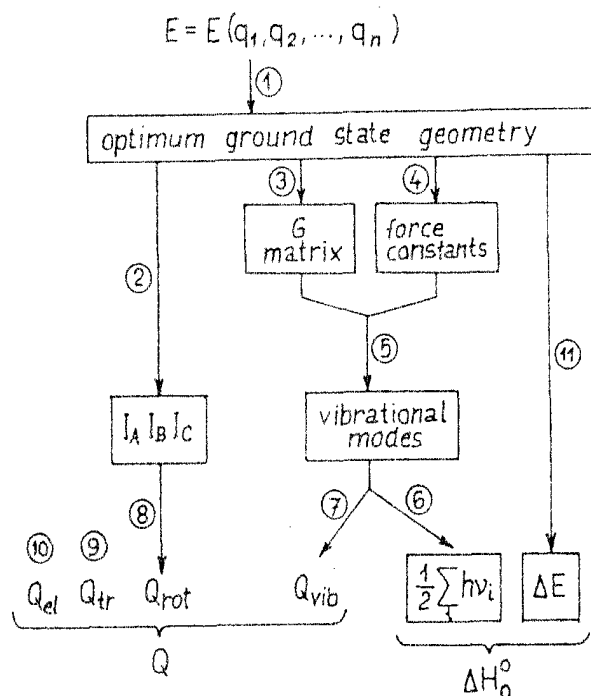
$E = E(q_1, q_2, \ldots, q_n)$

①

optimum ground state geometry

③ ④

G matrix

force constants

②

⑤

⑪

$I_A \, I_B \, I_C$

vibrational modes

⑧

⑦ ⑥

⑩ ⑨

$Q_{el}$ $Q_{tr}$ $Q_{rot}$ $Q_{vib}$

$\frac{1}{2}\sum_i h\nu_i$

$\Delta E$

$Q$

$\Delta H_0^o$